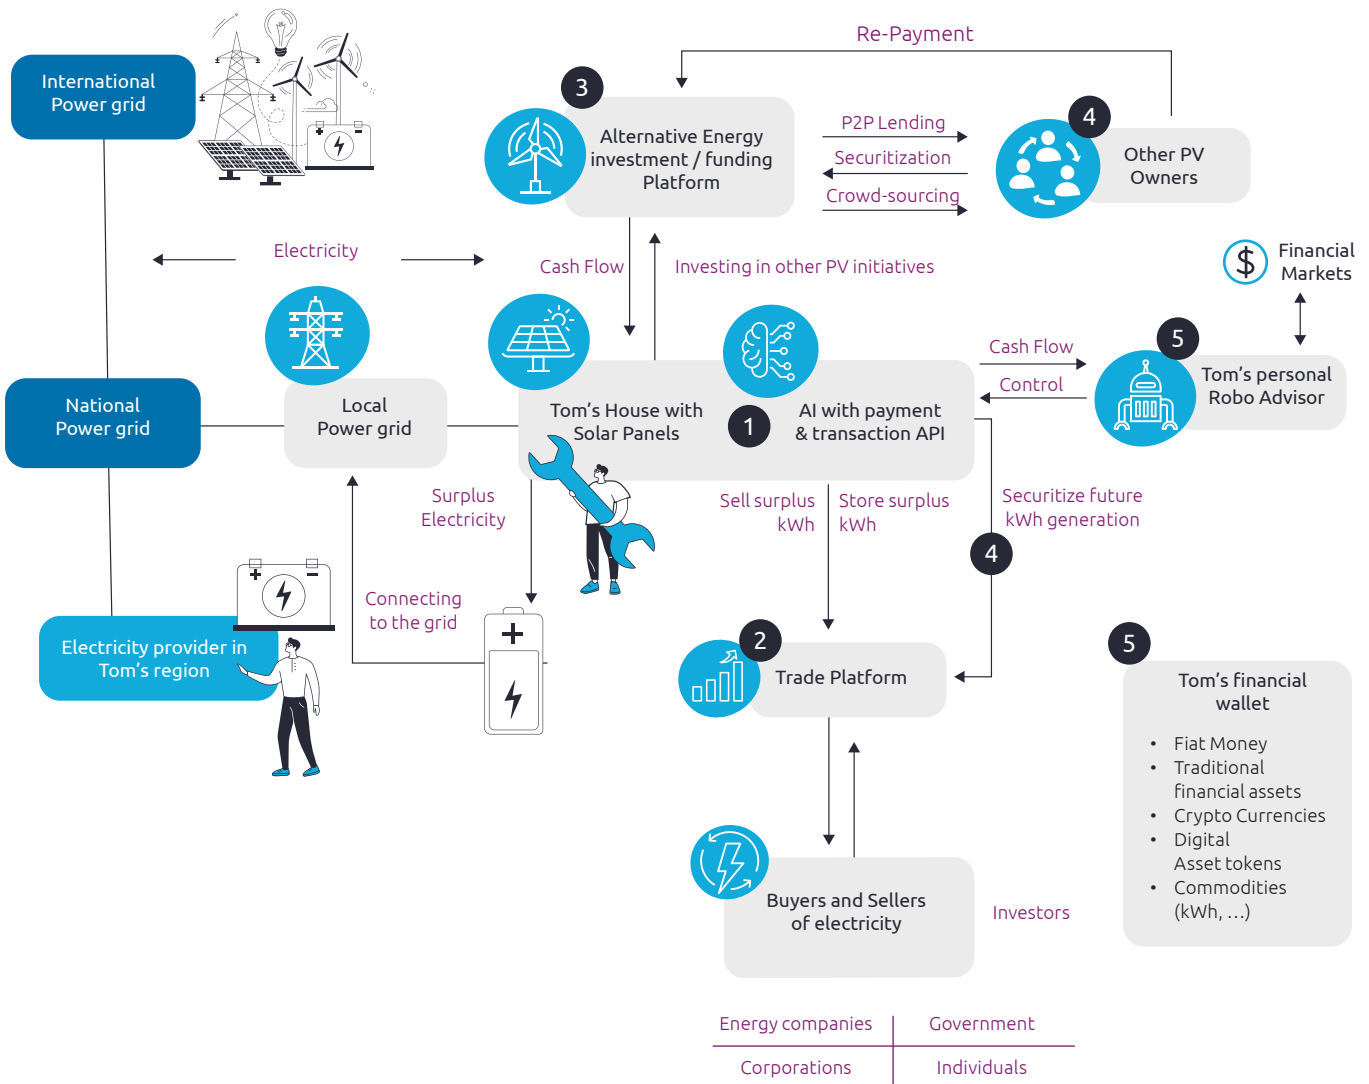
Re-Payment

International Power grid

3

Alternative Energy investment / funding Platform

P2P Lending

Securitization

Crowd-sourcing

4

Other PV Owners

Electricity

Cash Flow

Investing in other PV initiatives

Financial Markets

Local Power grid

National Power grid

Tom's House with Solar Panels

1

AI with payment & transaction API

Cash Flow

Control

5

Tom's personal Robo Advisor

Surplus Electricity

Sell surplus kWh

Store surplus kWh

Securitize future kWh generation

4

Connecting to the grid

Electricity provider in Tom's region

2

Trade Platform

5

Tom's financial wallet

- Fiat Money
- Traditional financial assets
- Crypto Currencies
- Digital Asset tokens
- Commodities (kWh, ...)

Buyers and Sellers of electricity

Investors

| Energy companies | Government |
|---|---|
| Corporations | Individuals |